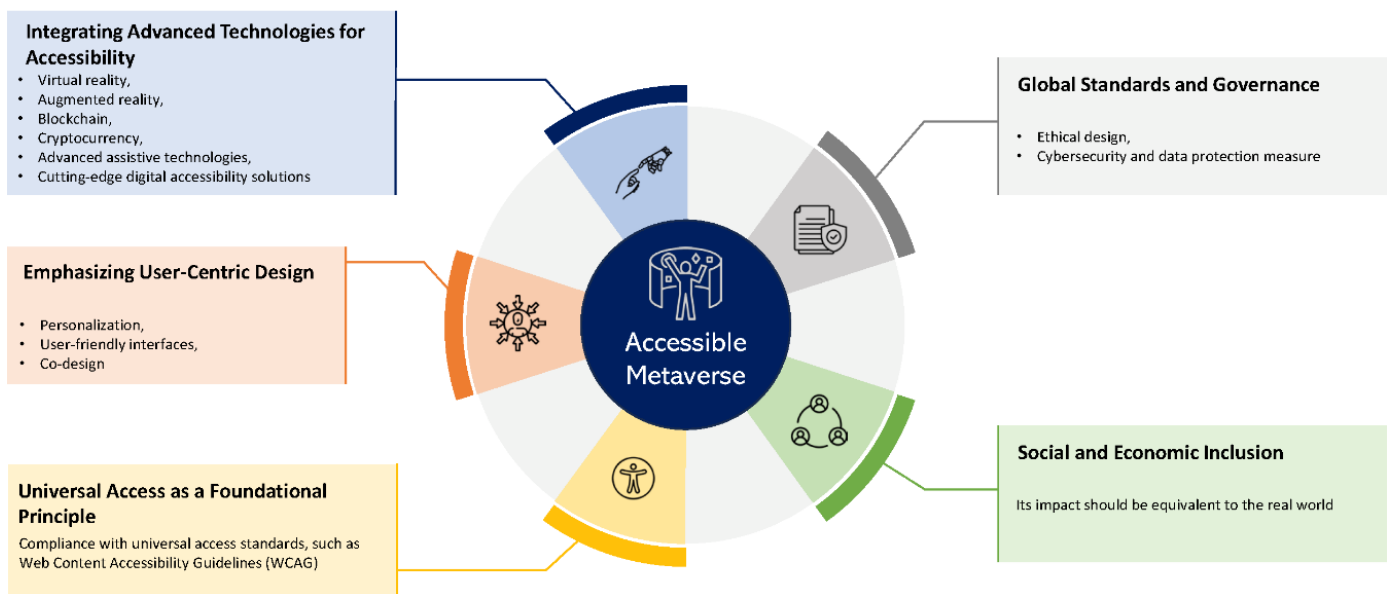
Integrating Advanced Technologies for Accessibility
• Virtual reality,
• Augmented reality,
• Blockchain,
• Cryptocurrency,
• Advanced assistive technologies,
• Cutting-edge digital accessibility solutions

Global Standards and Governance
• Ethical design,
• Cybersecurity and data protection measure

Emphasizing User-Centric Design
• Personalization,
• User-friendly interfaces,
• Co-design

Accessible Metaverse

Social and Economic Inclusion
Its impact should be equivalent to the real world

Universal Access as a Foundational Principle
Compliance with universal access standards, such as Web Content Accessibility Guidelines (WCAG)